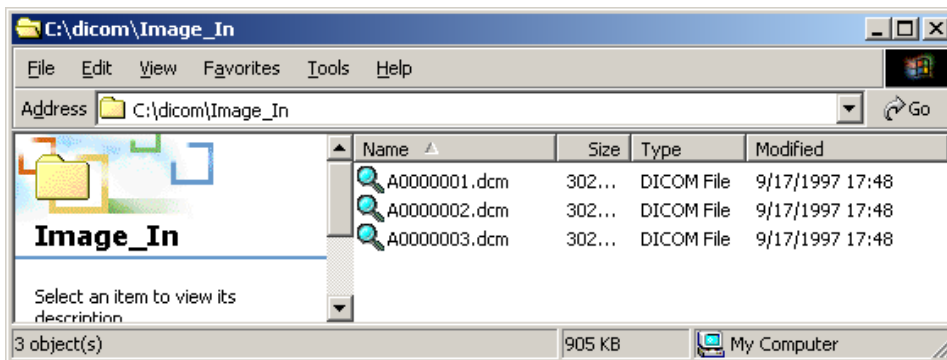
C:\dicom\Image_In

File Edit View Favorites Tools Help

Address C:\dicom\Image_In

Go

Image_In

Select an item to view its description

| Name | Size | Type | Modified |
|---|---|---|---|
| A0000001.dcm | 302... | DICOM File | 9/17/1997 17:48 |
| A0000002.dcm | 302... | DICOM File | 9/17/1997 17:48 |
| A0000003.dcm | 302... | DICOM File | 9/17/1997 17:48 |

3 object(s) 905 KB My Computer